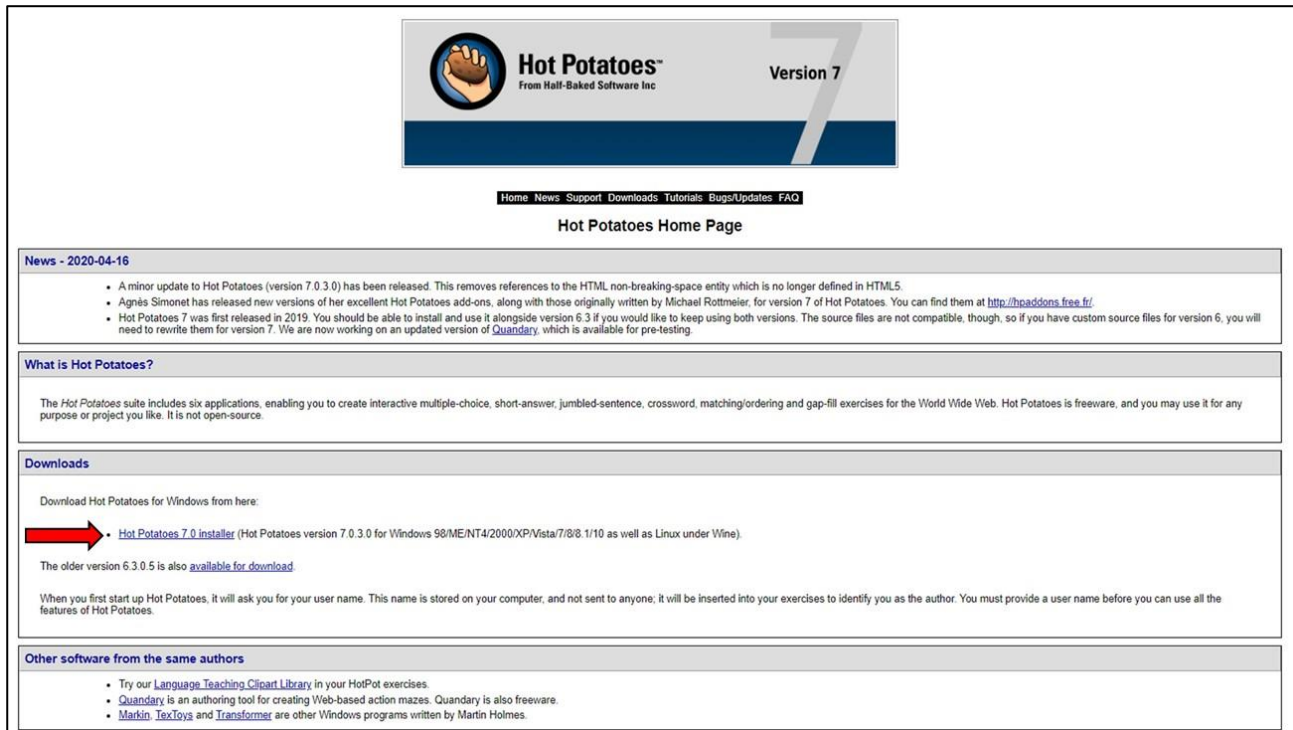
Hot Potatoes™
From Half-Baked Software Inc
Version 7
7

Home News Support Downloads Tutorials Bugs/Updates FAQ

Hot Potatoes Home Page

News - 2020-04-16

- A minor update to Hot Potatoes (version 7.0.3.0) has been released. This removes references to the HTML non-breaking-space entity which is no longer defined in HTML5.
- Agnès Simonet has released new versions of her excellent Hot Potatoes add-ons, along with those originally written by Michael Rottmeier, for version 7 of Hot Potatoes. You can find them at http://hpaddons.free.fr/.
- Hot Potatoes 7 was first released in 2019. You should be able to install and use it alongside version 6.3 if you would like to keep using both versions. The source files are not compatible, though, so if you have custom source files for version 6, you will need to rewrite them for version 7. We are now working on an updated version of Quandary, which is available for pre-testing.

What is Hot Potatoes?

The Hot Potatoes suite includes six applications, enabling you to create interactive multiple-choice, short-answer, jumbled-sentence, crossword, matching/ordering and gap-fill exercises for the World Wide Web. Hot Potatoes is freeware, and you may use it for any purpose or project you like. It is not open-source.

Downloads

Download Hot Potatoes for Windows from here:

- Hot Potatoes 7.0 installer (Hot Potatoes version 7.0.3.0 for Windows 98/ME/NT4/2000/XP/Vista/7/8/8.1/10 as well as Linux under Wine).

The older version 6.3.0.5 is also available for download.

When you first start up Hot Potatoes, it will ask you for your user name. This name is stored on your computer, and not sent to anyone; it will be inserted into your exercises to identify you as the author. You must provide a user name before you can use all the features of Hot Potatoes.

Other software from the same authors

- Try our Language Teaching Clipart Library in your HotPot exercises.
- Quandary is an authoring tool for creating Web-based action mazes. Quandary is also freeware.
- Markin, TexToys and Transformer are other Windows programs written by Martin Holmes.